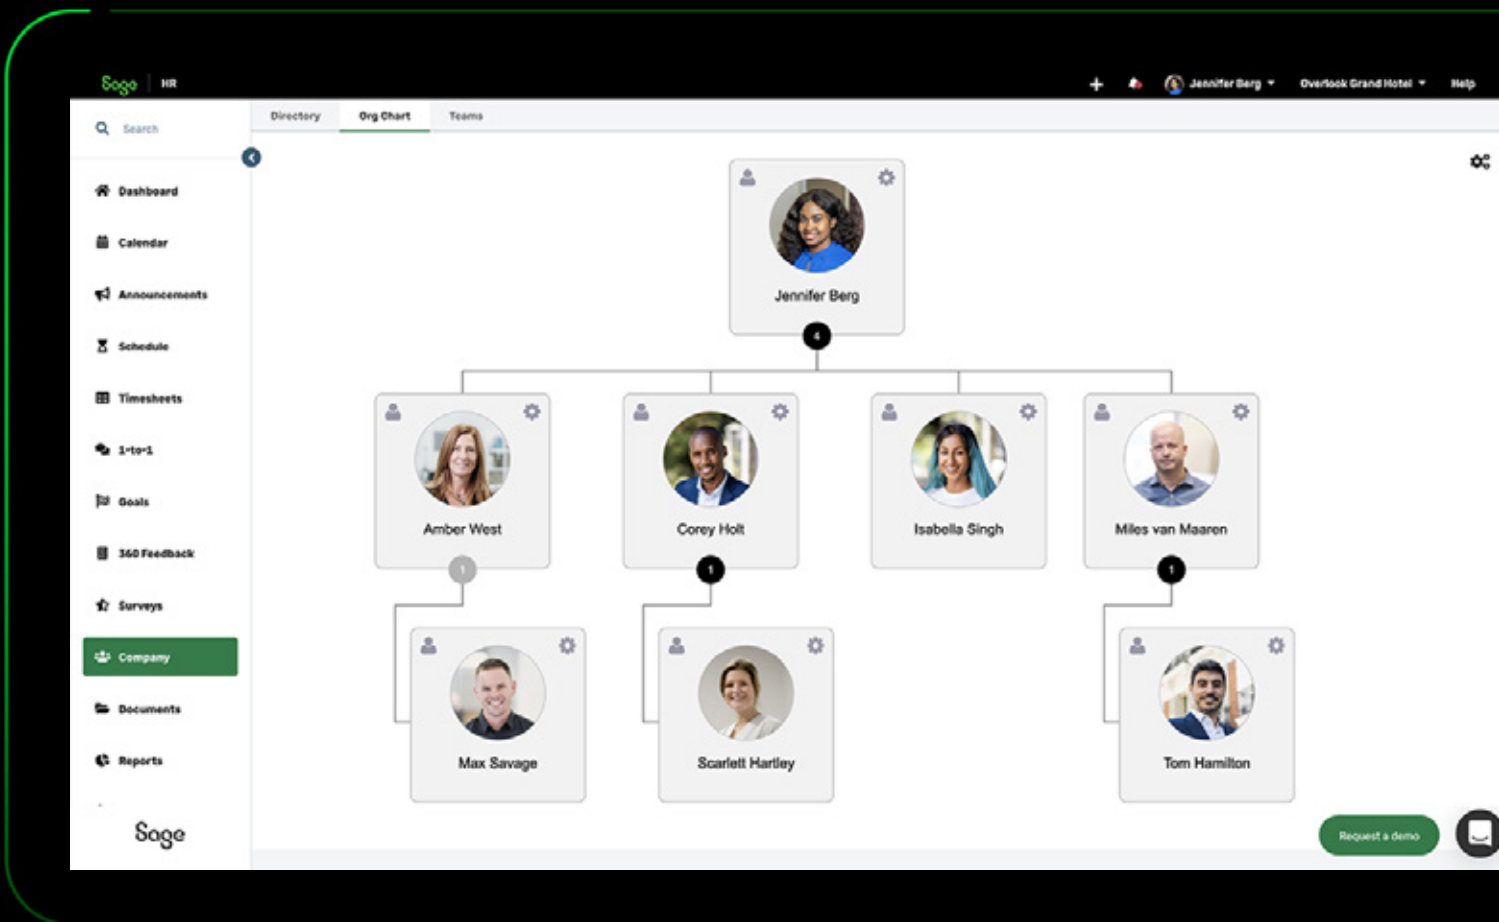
Sage | HR

+ Jennifer Berg ▾ Overlook Grand Hotel ▾ Help

Search

Dashboard
Calendar
Announcements
Schedule
Timesheets
1-to-1
Goals
360 Feedback
Surveys
Company
Documents
Reports

Sage

Directory
Org Chart
Teams

Jennifer Berg
4

Amber West
1

Corey Holt
1

Isabella Singh

Miles van Maaren
1

Max Savage

Scarlett Hartley

Tom Hamilton

Request a demo